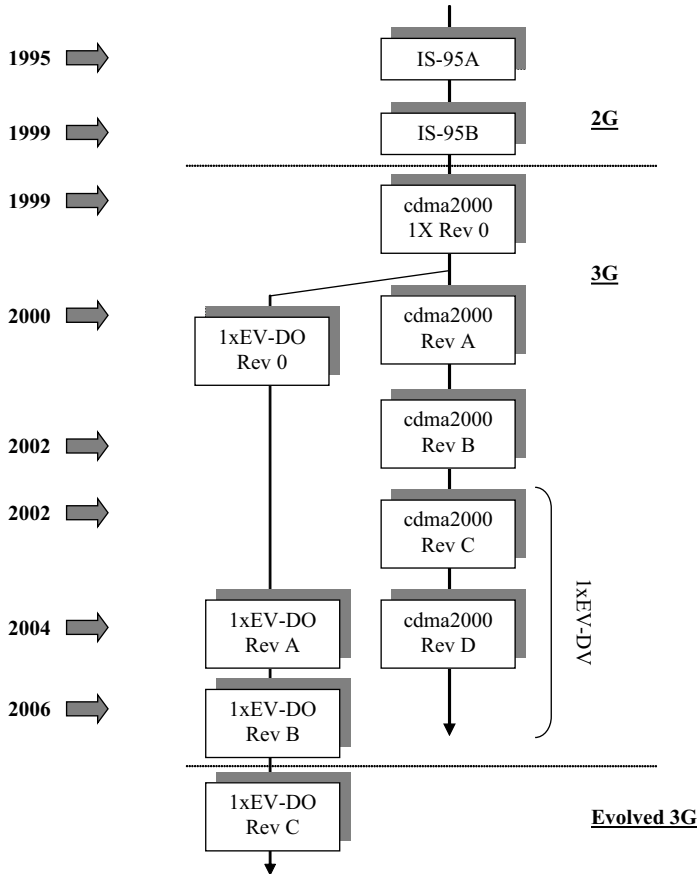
1995

IS-95A

1999

IS-95B

2G

1999

cdma2000
1X Rev 0

3G

2000

1xEV-DO
Rev 0

cdma2000
Rev A

cdma2000
Rev B

2002

2002

cdma2000
Rev C

1xEV-DV

2004

1xEV-DO
Rev A

cdma2000
Rev D

2006

1xEV-DO
Rev B

1xEV-DO
Rev C

Evolved 3G